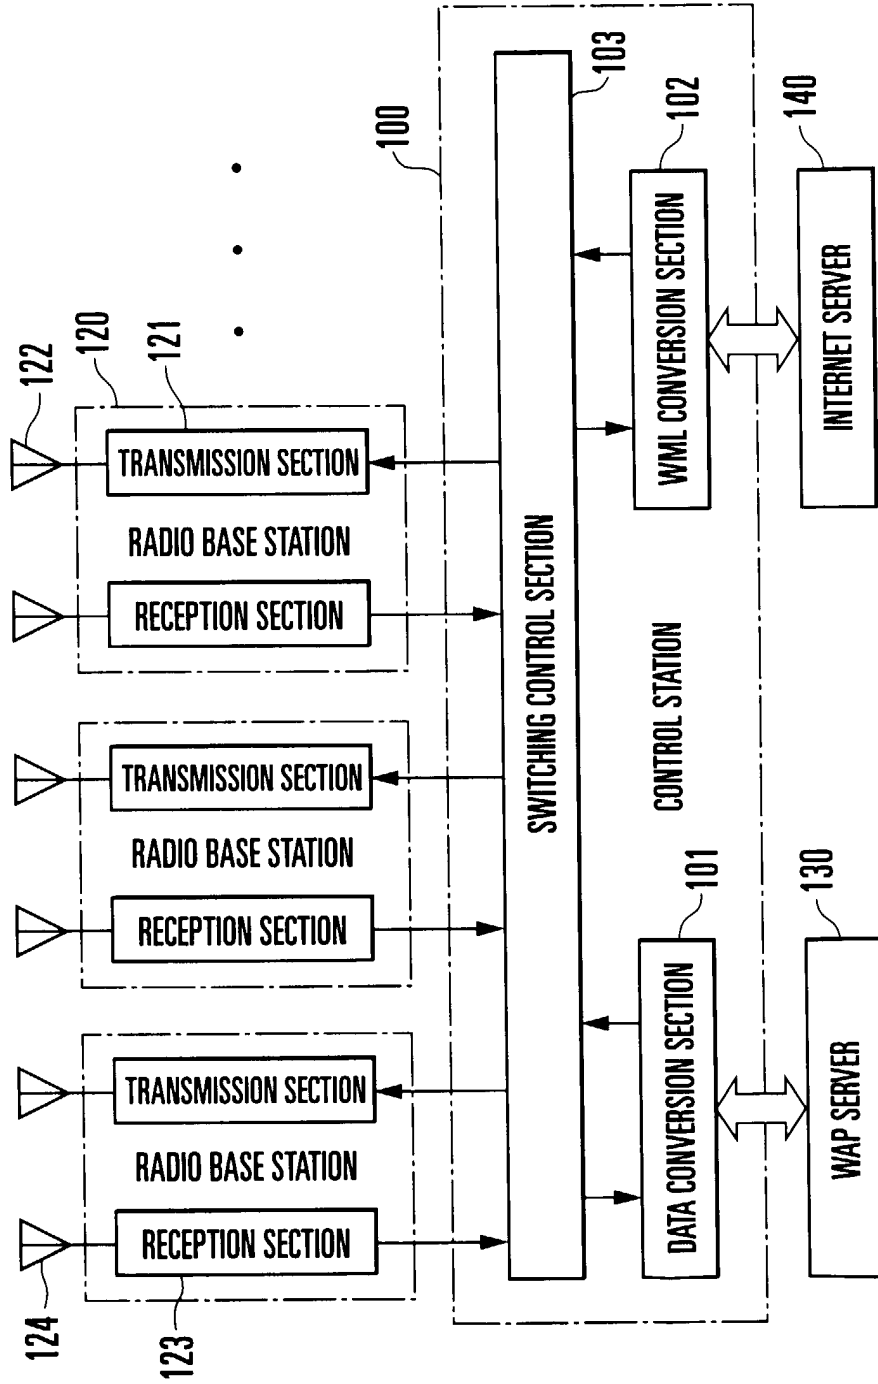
122
120
121
TRANSMISSION SECTION
RADIO BASE STATION
RECEPTION SECTION
TRANSMISSION SECTION
RADIO BASE STATION
RECEPTION SECTION
TRANSMISSION SECTION
RADIO BASE STATION
RECEPTION SECTION
124
123
100
103
SWITCHING CONTROL SECTION
CONTROL STATION
102
WML CONVERSION SECTION
101
DATA CONVERSION SECTION
140
INTERNET SERVER
130
WAP SERVER